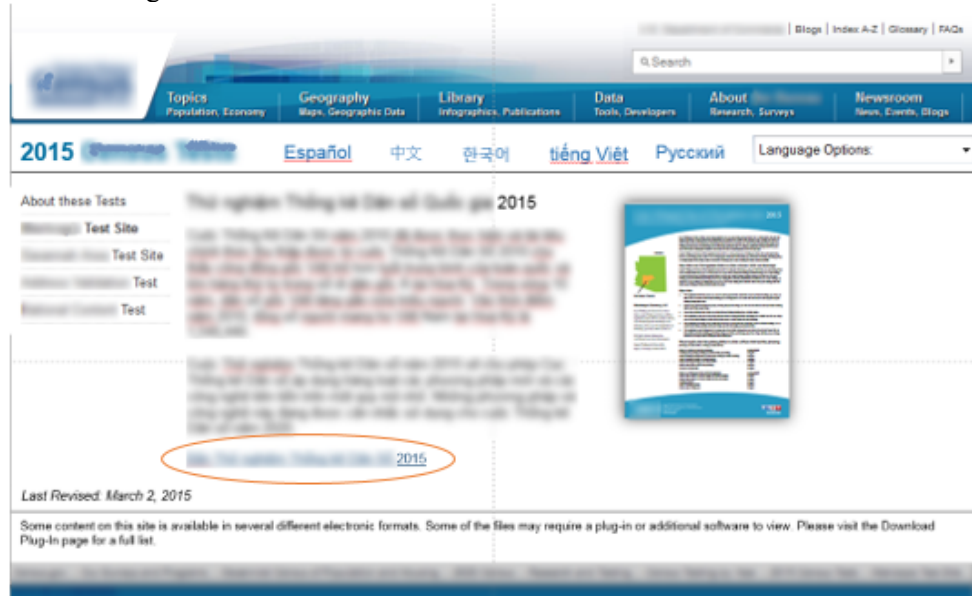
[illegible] | Blogs | Index A-Z | Glossary | FAQs

Search

Topics
Population, Economy

Geography
Maps, Geographic Data

Library
Infographics, Publications

Data
Tools, Developers

About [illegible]
Research, Surveys

Newsroom
News, Events, Blogs

2015 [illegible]

Español 中文 한국어 tiếng Việt Русский

Language Options:

About these Tests
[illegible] Test Site
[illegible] Test Site
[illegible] Test
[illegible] Test

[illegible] 2015

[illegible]

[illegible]

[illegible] 2015

Last Revised: March 2, 2015

Some content on this site is available in several different electronic formats. Some of the files may require a plug-in or additional software to view. Please visit the Download Plug-In page for a full list.

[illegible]